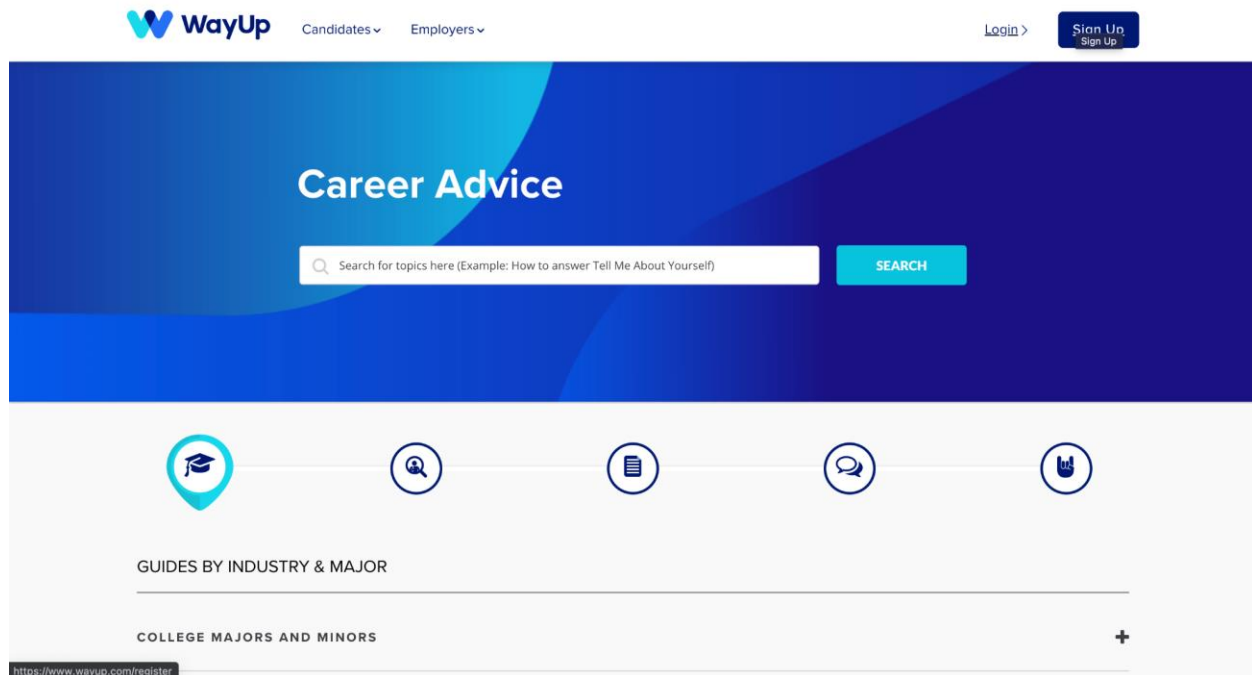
WayUp Candidates Employers Login > Sign Up Sign Up

Career Advice

Search for topics here (Example: How to answer Tell Me About Yourself) SEARCH

GUIDES BY INDUSTRY & MAJOR

COLLEGE MAJORS AND MINORS +

https://www.wayup.com/register